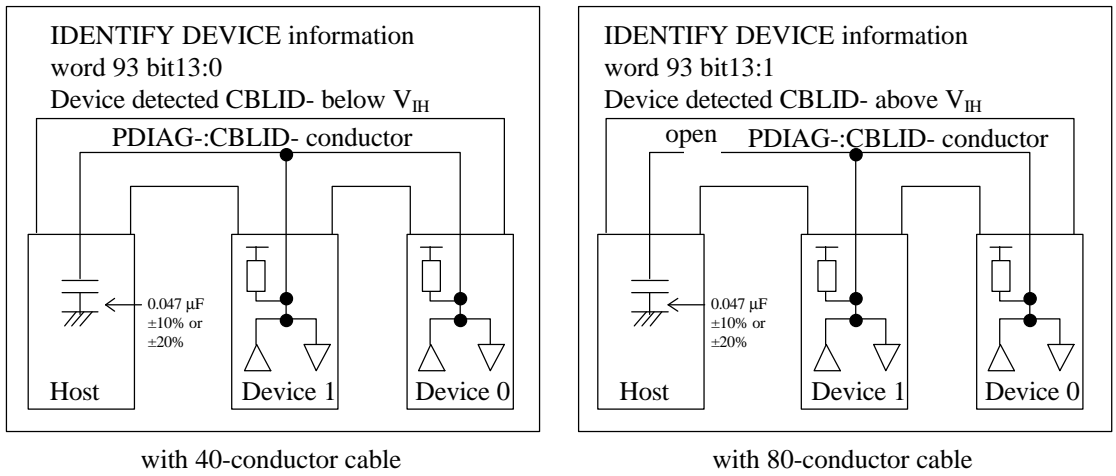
IDENTIFY DEVICE information
word 93 bit13:0
Device detected CBLID- below $V_{IH}$

PDIAG-:CBLID- conductor

0.047 µF
±10% or
±20%

Host

Device 1

Device 0

with 40-conductor cable

IDENTIFY DEVICE information
word 93 bit13:1
Device detected CBLID- above $V_{IH}$

open

PDIAG-:CBLID- conductor

0.047 µF
±10% or
±20%

Host

Device 1

Device 0

with 80-conductor cable